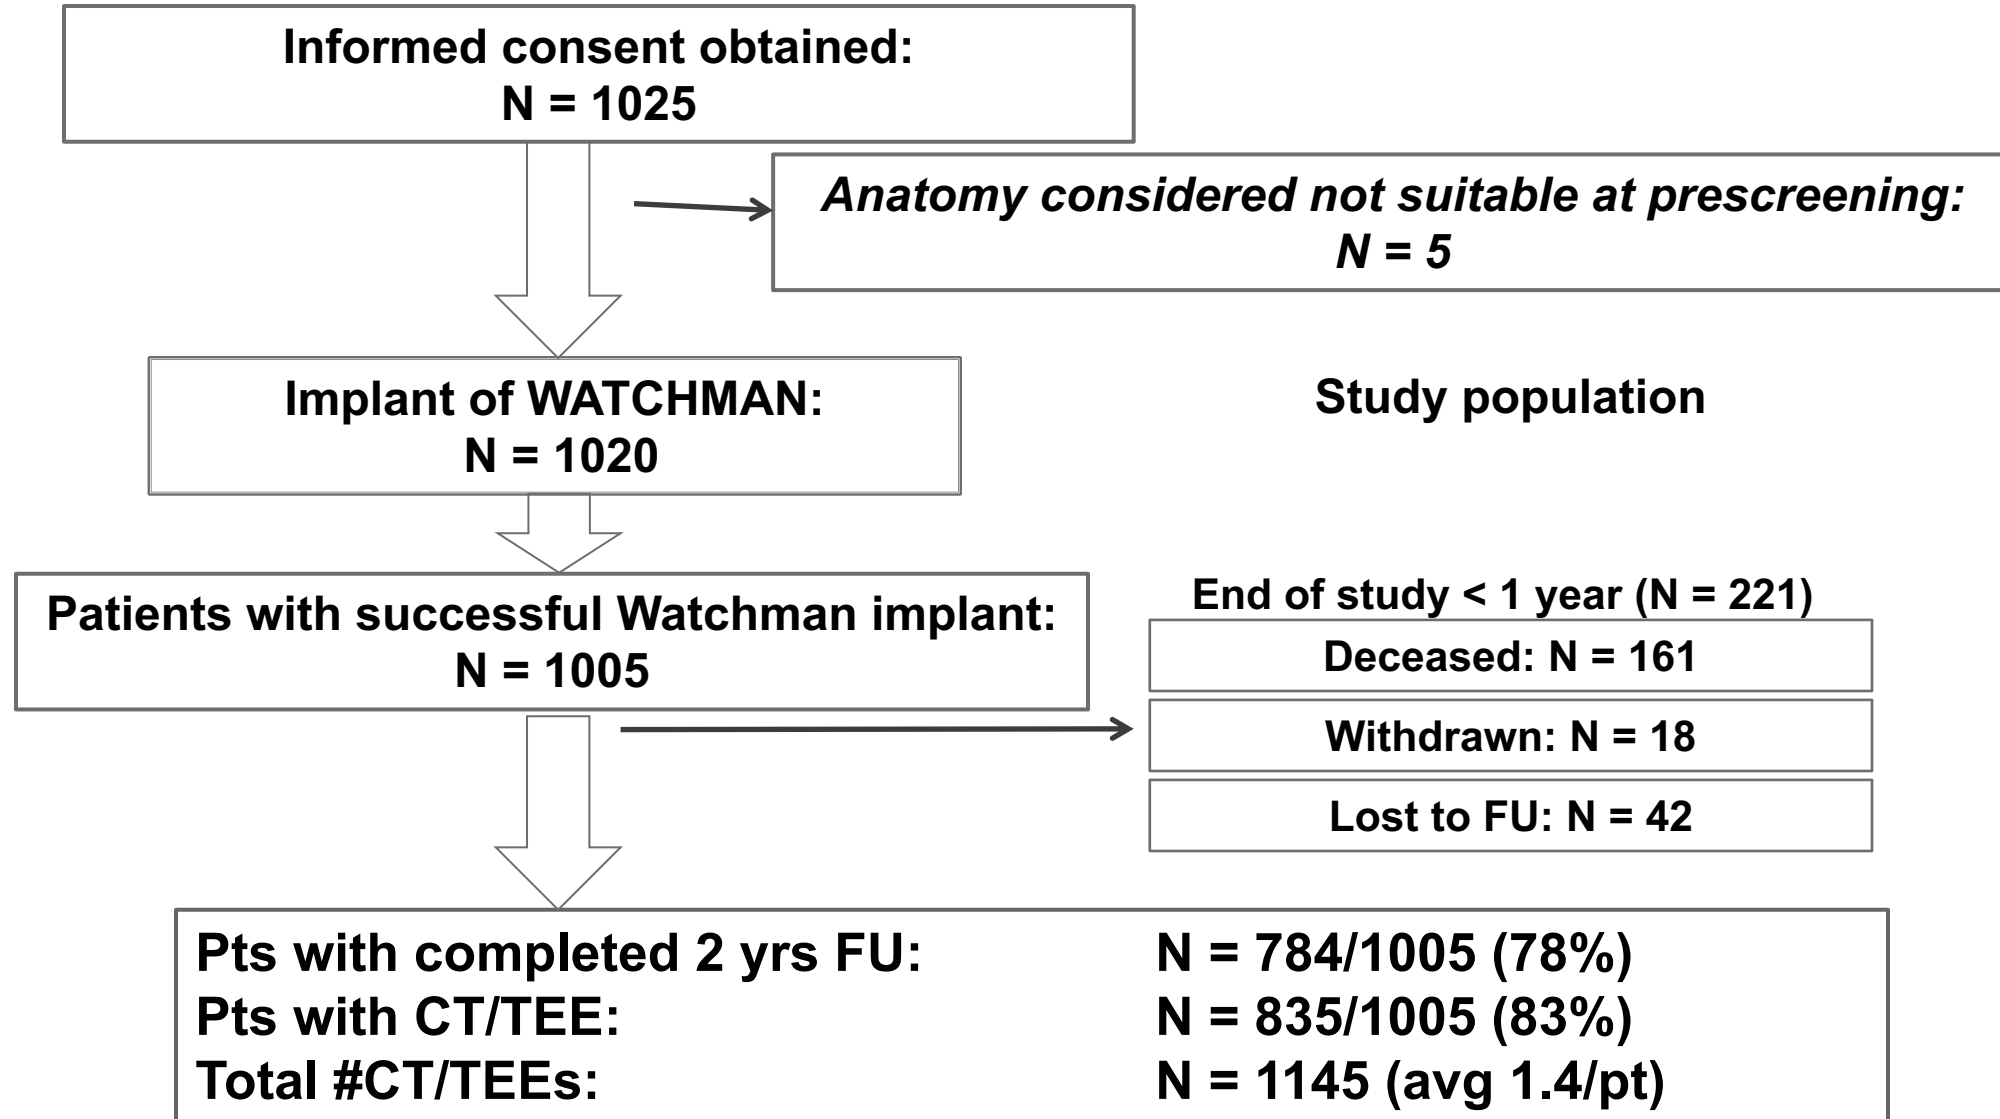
Informed consent obtained:
N = 1025

Anatomy considered not suitable at prescreening:
N = 5

Implant of WATCHMAN:
N = 1020

Study population

Patients with successful Watchman implant:
N = 1005

End of study < 1 year (N = 221)

Deceased: N = 161

Withdrawn: N = 18

Lost to FU: N = 42

| | |
|---|---|
| Pts with completed 2 yrs FU: | N = 784/1005 (78%) |
| Pts with CT/TEE: | N = 835/1005 (83%) |
| Total #CT/TEEs: | N = 1145 (avg 1.4/pt) |